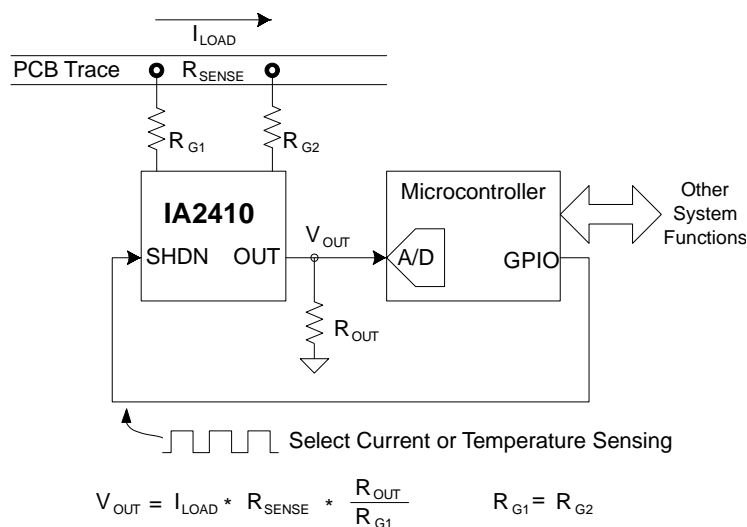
$I_{LOAD}$

PCB Trace $R_{SENSE}$

$R_{G1}$ $R_{G2}$

IA2410

SHDN OUT

$V_{OUT}$

Microcontroller

A/D GPIO

Other System Functions

$R_{OUT}$

Select Current or Temperature Sensing

$V_{OUT} = I_{LOAD} * R_{SENSE} * \frac{R_{OUT}}{R_{G1}}$ $R_{G1} = R_{G2}$